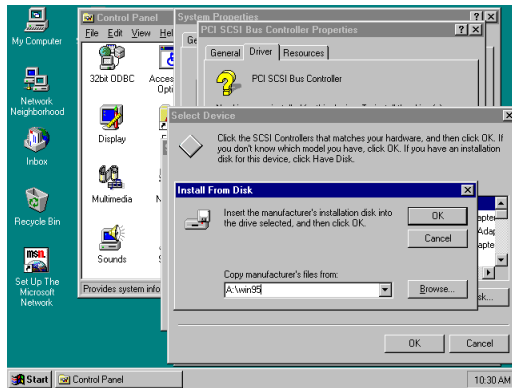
My Computer

Network Neighborhood

Inbox

Recycle Bin

Set Up The Microsoft Network

Control Panel

File Edit View Hel

32bit ODBC

Acces Opti

Display

Multimedia

Sounds

Provides system info

System Properties

?
X

PCI SCSI Bus Controller Properties

?
X

Ge

General Driver Resources

PCI SCSI Bus Controller

Select Device

Click the SCSI Controllers that matches your hardware, and then click OK. If you don't know which model you have, click OK. If you have an installation disk for this device, click Have Disk.

Install From Disk

Insert the manufacturer's installation disk into the drive selected, and then click OK.

OK

Cancel

Copy manufacturer's files from:

A:\win95

Browse...

apte
Adap
apte

sk...

OK

Cancel

Start

Control Panel

10:30 AM